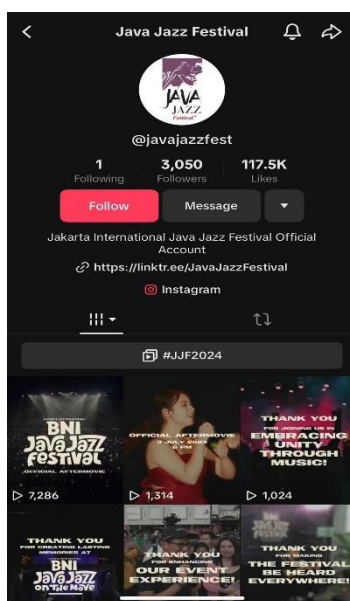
Java Jazz Festival

JAVA JAZZ Festival

@javajazzfest

1
Following

3,050
Followers

117.5K
Likes

Follow

Message

Jakarta International Java Jazz Festival Official Account

https://linktr.ee/JavaJazzFestival

Instagram

#JJF2024

JAKARTA INTERNATIONAL BNI Java Jazz Festival OFFICIAL AFTERMOVIE

7,286

OFFICIAL AFTERMOVIE 3 JULY 2024 6 PM

1,314

THANK YOU FOR JOINING US IN EMBRACING UNITY THROUGH MUSIC!

1,024

THANK YOU FOR CREATING LASTING MEMORIES AT BNI Java Jazz on The Move

THANK YOU FOR ENHANCING OUR EVENT EXPERIENCE!

THANK YOU FOR MAKING THE FESTIVAL BE HEARD EVERYWHERE!